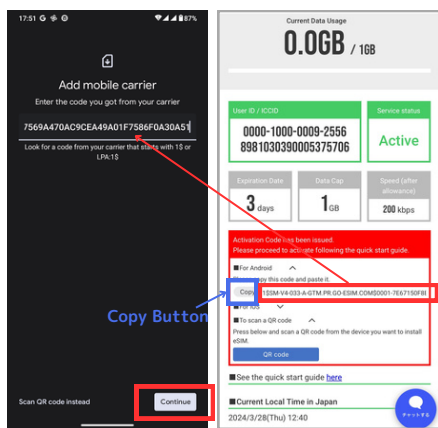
17:51 G ⚙ ⊕ 87%

Add mobile carrier

Enter the code you got from your carrier

7569A470AC9CEA49A01F7586F0A30A51

Look for a code from your carrier that starts with 1$ or LPA:1$

Scan QR code instead

Continue

Copy Button

Current Data Usage

0.0GB / 1GB

User ID / ICCID

0000-1000-0009-2556
8981030390005375706

Service status

Active

Expiration Date

3 days

Data Cap

1GB

Speed (after allowance)

200 kbps

Activation Code has been issued.
Please proceed to activate following the quick start guide.

■ For Android

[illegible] this code and paste it.

Copy 1$SM-V4-033-A-GTM.PR.GO-ESIM.COM$0001-7E67150FBI

■ For iOS

■ To scan a QR code

Press below and scan a QR code from the device you want to install eSIM.

QR code

■ See the quick start guide here

■ Current Local Time in Japan

2024/3/28(Thu) 12:40

チャットする